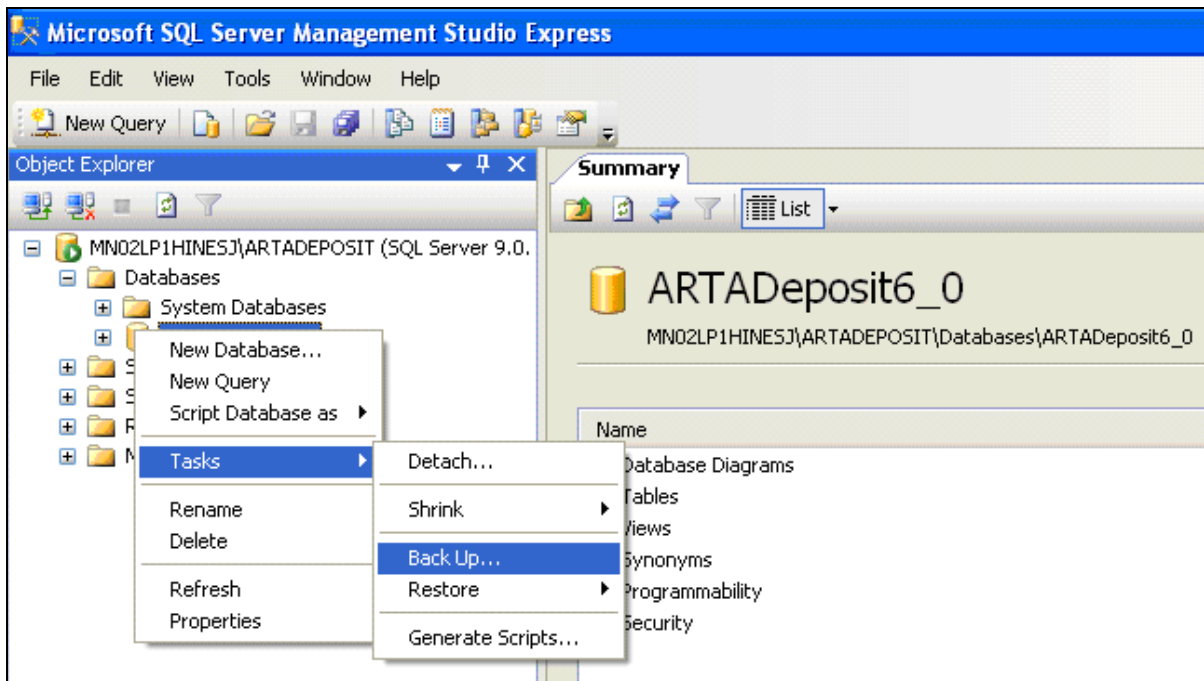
Microsoft SQL Server Management Studio Express

File Edit View Tools Window Help

New Query

Object Explorer

MN02LP1HINESJ\ARTADEPOSIT (SQL Server 9.0.

Databases

System Databases

S

S

R

M

New Database...

New Query

Script Database as

Tasks

Rename

Delete

Refresh

Properties

Detach...

Shrink

Back Up...

Restore

Generate Scripts...

Summary

List

ARTADeposit6_0

MN02LP1HINESJ\ARTADEPOSIT\Databases\ARTADeposit6_0

Name

Database Diagrams

Tables

Views

Synonyms

Programmability

Security